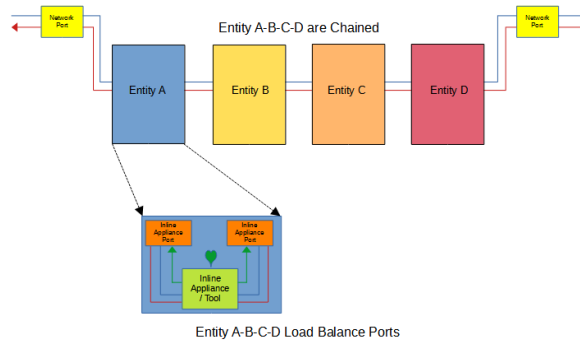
Network Port

Entity A-B-C-D are Chained

Network Port

Entity A

Entity B

Entity C

Entity D

Inline Appliance Port

Inline Appliance Port

Inline Appliance / Tool

Entity A-B-C-D Load Balance Ports